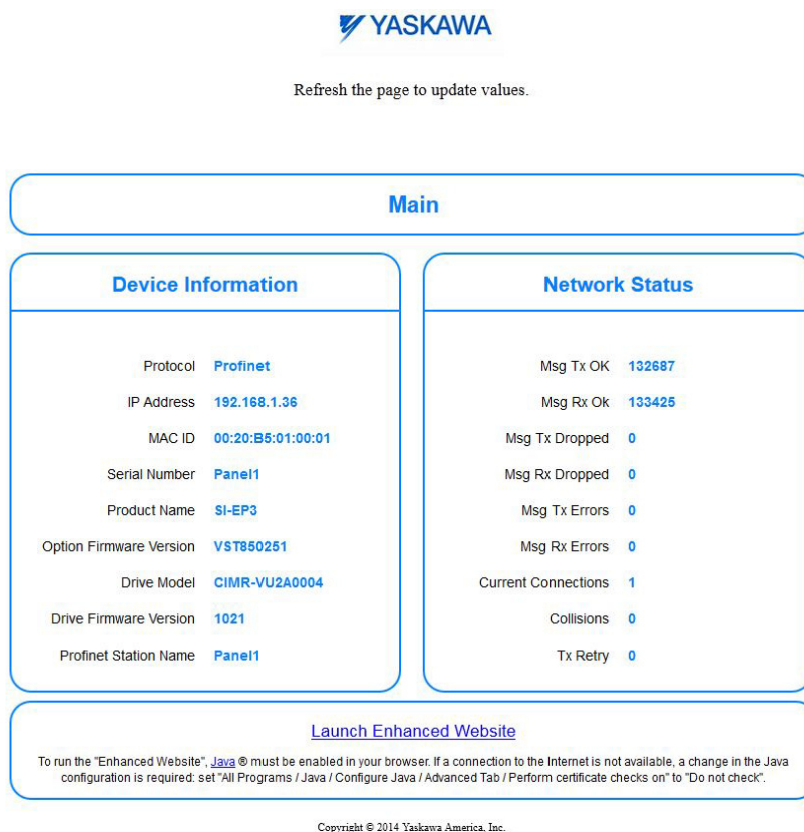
YASKAWA

Refresh the page to update values.

Main

Device Information

| | |
|---|---|
| Protocol | Profinet |
| IP Address | 192.168.1.36 |
| MAC ID | 00:20:B5:01:00:01 |
| Serial Number | Panel1 |
| Product Name | SI-EP3 |
| Option Firmware Version | VST850251 |
| Drive Model | CIMR-VU2A0004 |
| Drive Firmware Version | 1021 |
| Profinet Station Name | Panel1 |

Network Status

| | |
|---|---|
| Msg Tx OK | 132687 |
| Msg Rx Ok | 133425 |
| Msg Tx Dropped | 0 |
| Msg Rx Dropped | 0 |
| Msg Tx Errors | 0 |
| Msg Rx Errors | 0 |
| Current Connections | 1 |
| Collisions | 0 |
| Tx Retry | 0 |

Launch Enhanced Website

To run the "Enhanced Website", Java ® must be enabled in your browser. If a connection to the Internet is not available, a change in the Java configuration is required: set "All Programs / Java / Configure Java / Advanced Tab / Perform certificate checks on" to "Do not check".

Copyright © 2014 Yaskawa America, Inc.